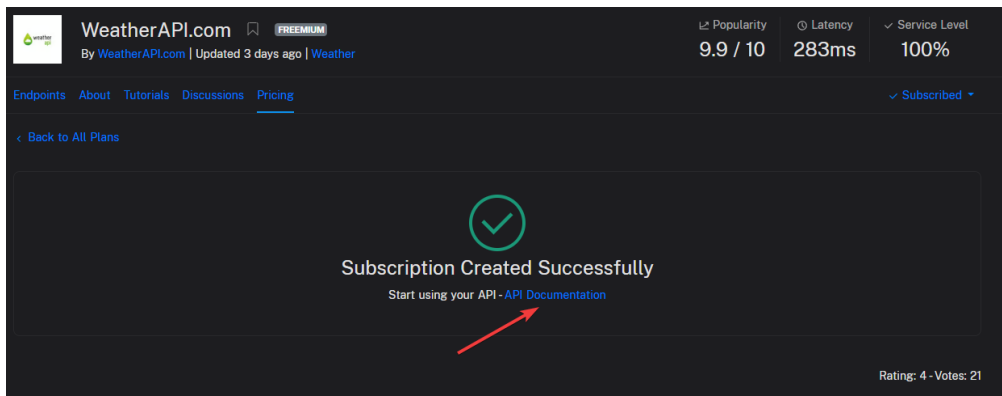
weather api

WeatherAPI.com FREEMIUM

By WeatherAPI.com | Updated 3 days ago | Weather

Popularity
9.9 / 10

Latency
283ms

Service Level
100%

Endpoints About Tutorials Discussions Pricing

Subscribed

Back to All Plans

Subscription Created Successfully

Start using your API - API Documentation

Rating: 4 - Votes: 21